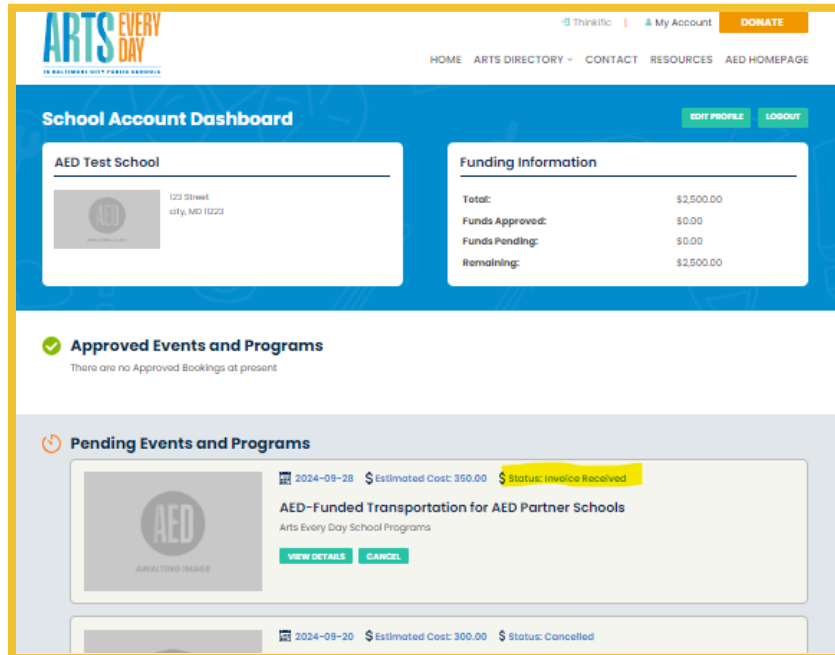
ARTS EVERY DAY
IN BALTIMORE CITY PUBLIC SCHOOLS

Thinkific | My Account DONATE

HOME ARTS DIRECTORY CONTACT RESOURCES AED HOMEPAGE

School Account Dashboard

EDIT PROFILE LOGOUT

AED Test School

AED

123 Street
city, MD 1023

Funding Information

| | |
|---|---|
| Total: | \$2,500.00 |
| Funds Approved: | \$0.00 |
| Funds Pending: | \$0.00 |
| Remaining: | \$2,500.00 |

Approved Events and Programs

There are no Approved Bookings at present

Pending Events and Programs

AED
AWAITING IMAGE

2024-09-28 \$ Estimated Cost: 350.00 \$ Status: Invoice Received

AED-Funded Transportation for AED Partner Schools

Arts Every Day School Programs

VIEW DETAILS CANCEL

2024-09-20 \$ Estimated Cost: 300.00 \$ Status: Cancelled